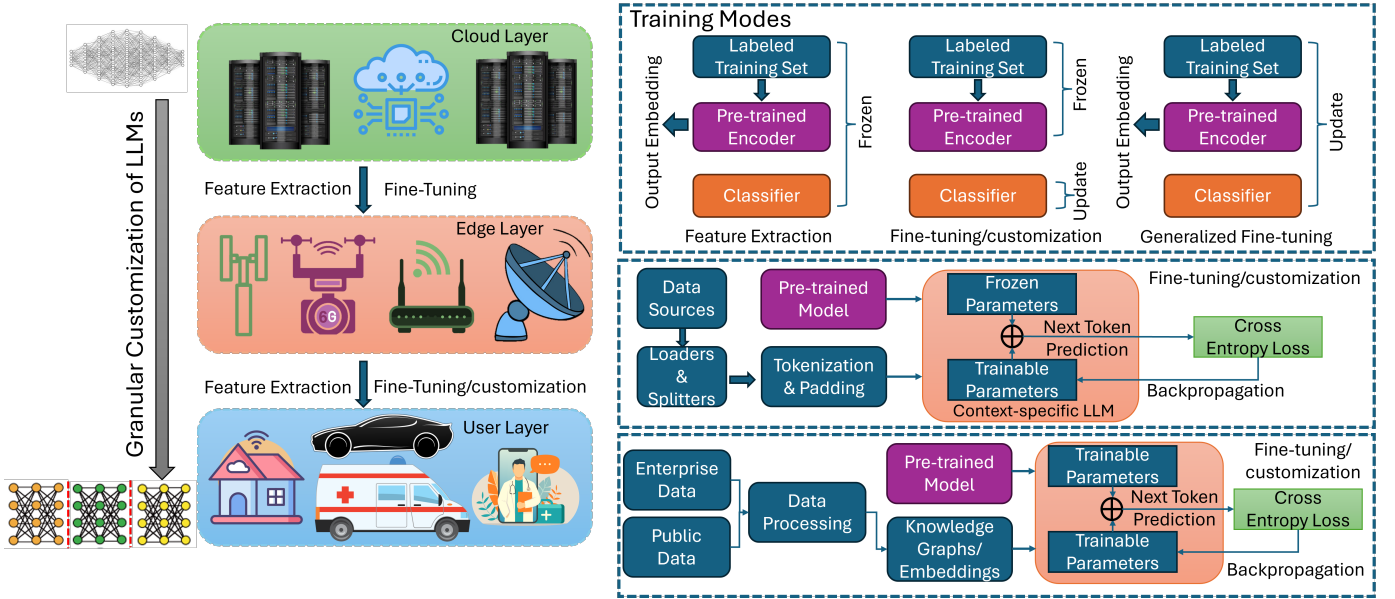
Granular Customization of LLMs

Cloud Layer

Feature Extraction Fine-Tuning

Edge Layer

6G

Feature Extraction Fine-Tuning/customization

User Layer

Training Modes

Labeled Training Set

Pre-trained Encoder

Output Embedding

Classifier

Frozen

Feature Extraction

Labeled Training Set

Pre-trained Encoder

Frozen

Classifier

Update

Fine-tuning/customization

Labeled Training Set

Pre-trained Encoder

Output Embedding

Classifier

Update

Generalized Fine-tuning

Data Sources

Loaders & Splitters

Pre-trained Model

Tokenization & Padding

Frozen Parameters

$\oplus$

Next Token Prediction

Trainable Parameters

Context-specific LLM

Fine-tuning/customization

Cross Entropy Loss

Backpropagation

Enterprise Data

Public Data

Data Processing

Pre-trained Model

Knowledge Graphs/ Embeddings

Trainable Parameters

$\oplus$

Next Token Prediction

Trainable Parameters

Fine-tuning/ customization

Cross Entropy Loss

Backpropagation